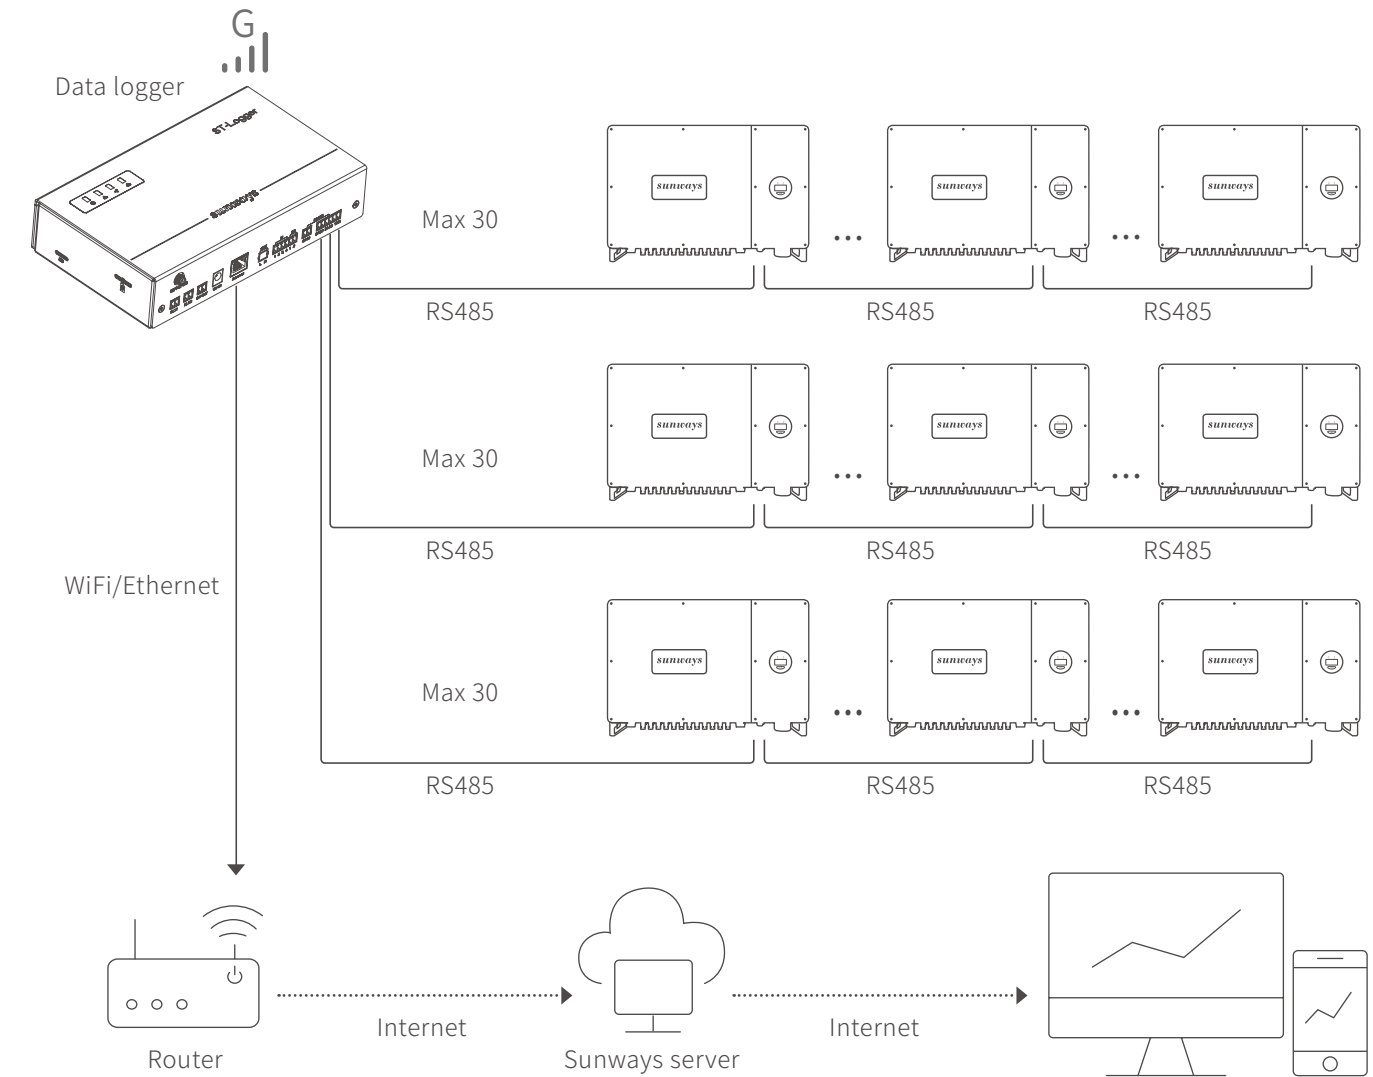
G

Data logger

ST-Logger

sunways

Max 30

sunways

sunways

sunways

RS485

RS485

RS485

Max 30

sunways

sunways

sunways

RS485

RS485

RS485

WiFi/Ethernet

Max 30

sunways

sunways

sunways

RS485

RS485

RS485

Router

Internet

Sunways server

Internet